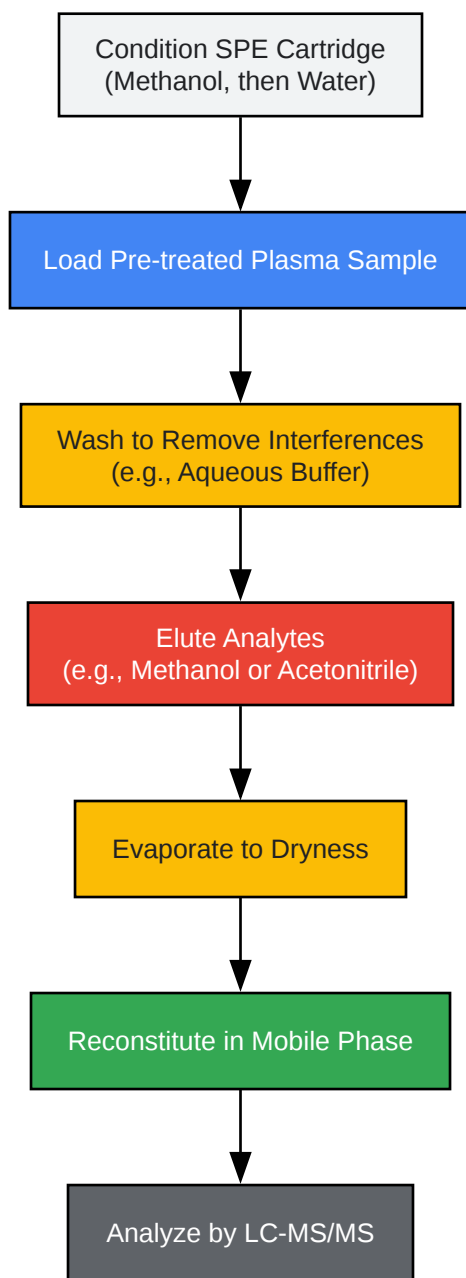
Condition SPE Cartridge
(Methanol, then Water)

Load Pre-treated Plasma Sample

Wash to Remove Interferences
(e.g., Aqueous Buffer)

Elute Analytes
(e.g., Methanol or Acetonitrile)

Evaporate to Dryness

Reconstitute in Mobile Phase

Analyze by LC-MS/MS